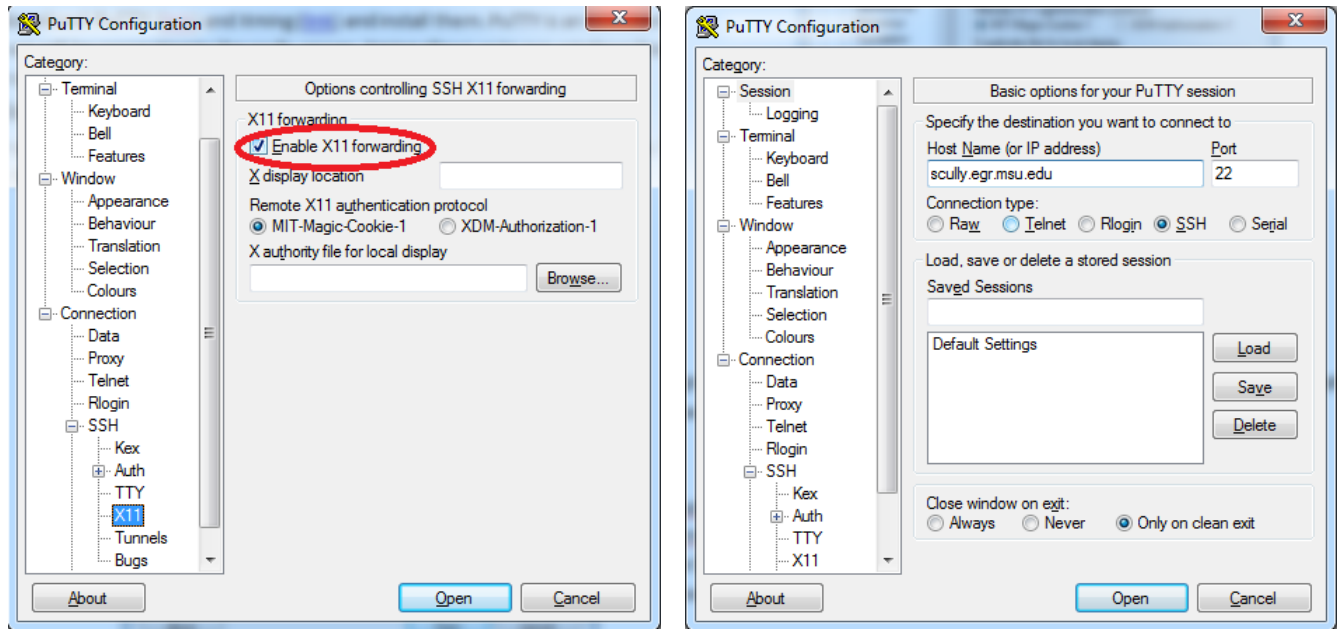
PuTTY Configuration

Category:
Terminal
Keyboard
Bell
Features
Window
Appearance
Behaviour
Translation
Selection
Colours
Connection
Data
Proxy
Telnet
Rlogin
SSH
Kex
Auth
TTY
X11
Tunnels
Bugs

Options controlling SSH X11 forwarding

X11 forwarding
Enable X11 forwarding
X display location
Remote X11 authentication protocol
MIT-Magic-Cookie-1
XDM-Authorization-1
X authority file for local display
Browse...

About
Open
Cancel

PuTTY Configuration

Category:
Session
Logging
Terminal
Keyboard
Bell
Features
Window
Appearance
Behaviour
Translation
Selection
Colours
Connection
Data
Proxy
Telnet
Rlogin
SSH
Kex
Auth
TTY
X11

Basic options for your PuTTY session

Specify the destination you want to connect to
Host Name (or IP address)
Port
scully.egr.msu.edu
22
Connection type:
Raw
Telnet
Rlogin
SSH
Serial

Load, save or delete a stored session
Saved Sessions
Default Settings
Load
Save
Delete

Close window on exit:
Always
Never
Only on clean exit

About
Open
Cancel